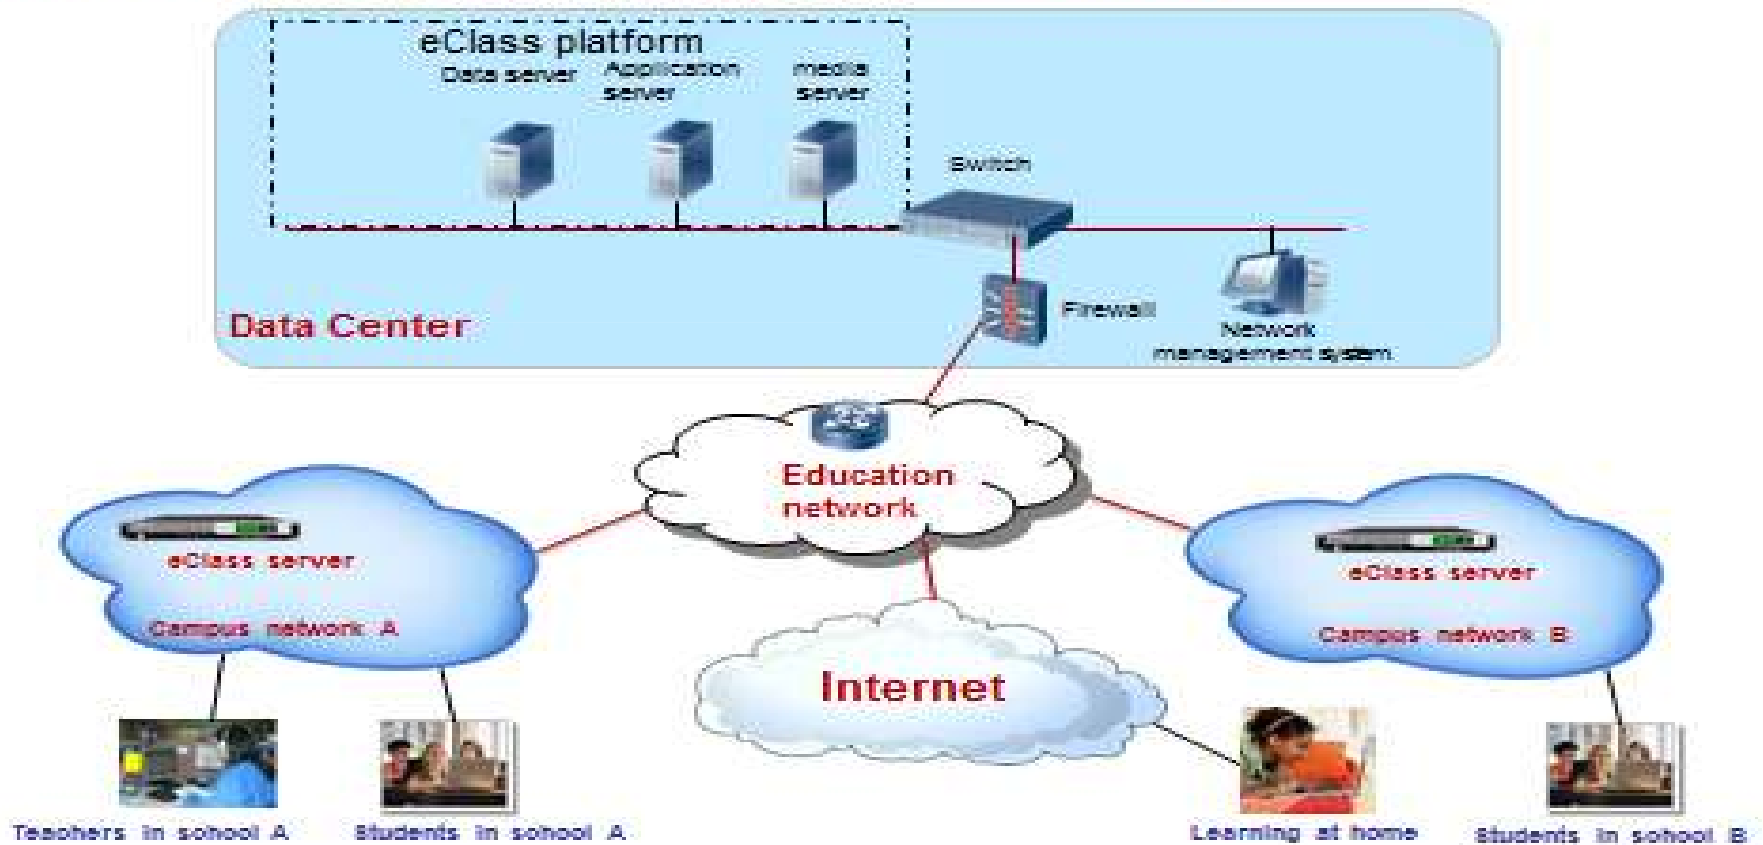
eClass platform

Data server

Application server

media server

Switch

Firewall

Network management system

Data Center

Education network

eClass server

Campus network A

eClass server

Campus network B

Internet

Teachers in school A

Students in school A

Learning at home

Students in school B